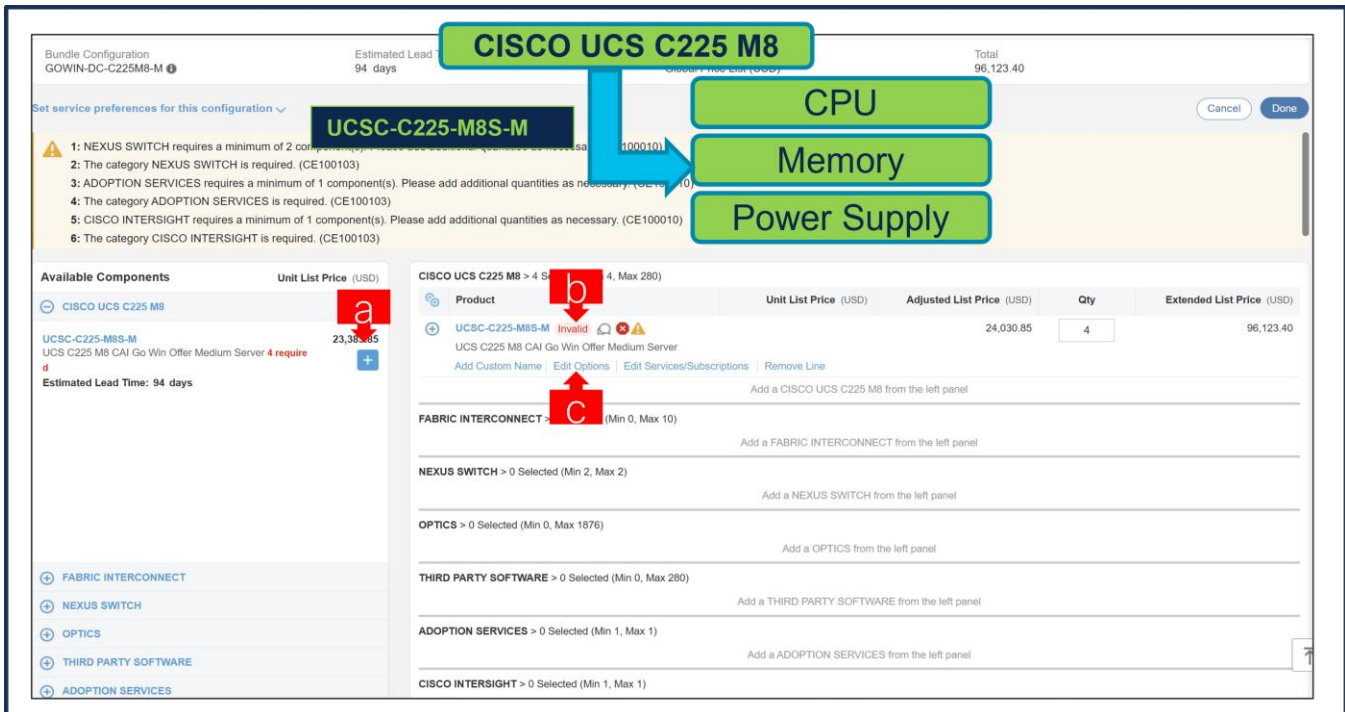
Bundle Configuration
GOWIN-DC-C225M8-M

Estimated Lead T
94 days

CISCO UCS C225 M8

Global Price List (USD)

Total
96,123.40

Set service preferences for this configuration

UCSC-C225-M8S-M

CPU

Memory

Power Supply

Cancel Done

1: NEXUS SWITCH requires a minimum of 2 compon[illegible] 100010)
2: The category NEXUS SWITCH is required. (CE100103)
3: ADOPTION SERVICES requires a minimum of 1 component(s). Please add additional quantities as necessary. (CE10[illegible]10)
4: The category ADOPTION SERVICES is required. (CE100103)
5: CISCO INTERSIGHT requires a minimum of 1 component(s). Please add additional quantities as necessary. (CE100010)
6: The category CISCO INTERSIGHT is required. (CE100103)

Available Components Unit List Price (USD)

CISCO UCS C225 M8

a

UCSC-C225-M8S-M 23,38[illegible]85
UCS C225 M8 CAI Go Win Offer Medium Server 4 required
Estimated Lead Time: 94 days

FABRIC INTERCONNECT
NEXUS SWITCH
OPTICS
THIRD PARTY SOFTWARE
ADOPTION SERVICES

CISCO UCS C225 M8 > 4 Se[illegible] 4, Max 280)

b

| Product | Unit List Price (USD) | Adjusted List Price (USD) | Qty | Extended List Price (USD) |
|---|---|---|---|---|
| UCSC-C225-M8S-M Invalid UCS C225 M8 CAI Go Win Offer Medium Server | | 24,030.85 | 4 | 96,123.40 |

Add Custom Name | Edit Options | Edit Services/Subscriptions | Remove Line

Add a CISCO UCS C225 M8 from the left panel

c

FABRIC INTERCONNECT > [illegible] (Min 0, Max 10)
Add a FABRIC INTERCONNECT from the left panel

NEXUS SWITCH > 0 Selected (Min 2, Max 2)
Add a NEXUS SWITCH from the left panel

OPTICS > 0 Selected (Min 0, Max 1876)
Add a OPTICS from the left panel

THIRD PARTY SOFTWARE > 0 Selected (Min 0, Max 280)
Add a THIRD PARTY SOFTWARE from the left panel

ADOPTION SERVICES > 0 Selected (Min 1, Max 1)
Add a ADOPTION SERVICES from the left panel

CISCO INTERSIGHT > 0 Selected (Min 1, Max 1)